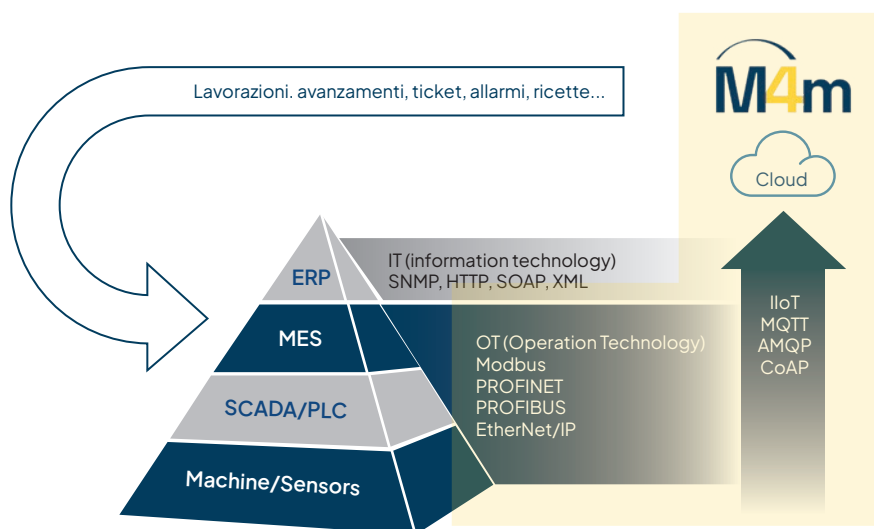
Lavorazioni. avanzamenti, ticket, allarmi, ricette...

M4m

Cloud

ERP

IT (information technology)
SNMP, HTTP, SOAP, XML

MES

OT (Operation Technology)
Modbus
PROFINET
PROFIBUS
EtherNet/IP

SCADA/PLC

Machine/Sensors

IIoT
MQTT
AMQP
CoAP